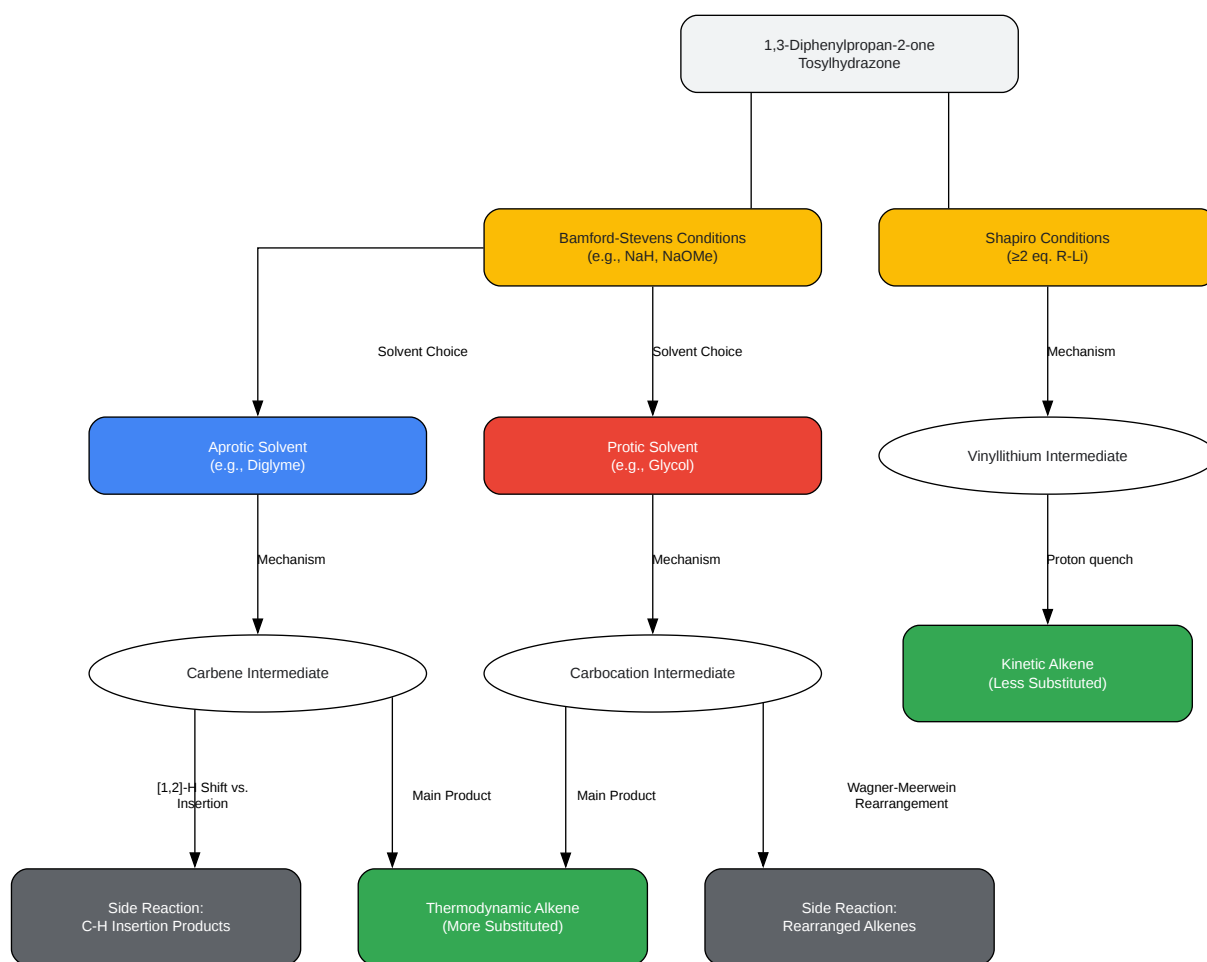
1,3-Diphenylpropan-2-one
Tosylhydrazone

Bamford-Stevens Conditions
(e.g., NaH, NaOMe)

Shapiro Conditions
(≥2 eq. R-Li)

Solvent Choice

Solvent Choice

Mechanism

Aprotic Solvent
(e.g., Diglyme)

Protic Solvent
(e.g., Glycol)

Vinyllithium Intermediate

Mechanism

Mechanism

Proton quench

Carbene Intermediate

Carbocation Intermediate

Kinetic Alkene
(Less Substituted)

[1,2]-H Shift vs. Insertion

Main Product

Main Product

Wagner-Meerwein Rearrangement

Side Reaction:
C-H Insertion Products

Thermodynamic Alkene
(More Substituted)

Side Reaction:
Rearranged Alkenes